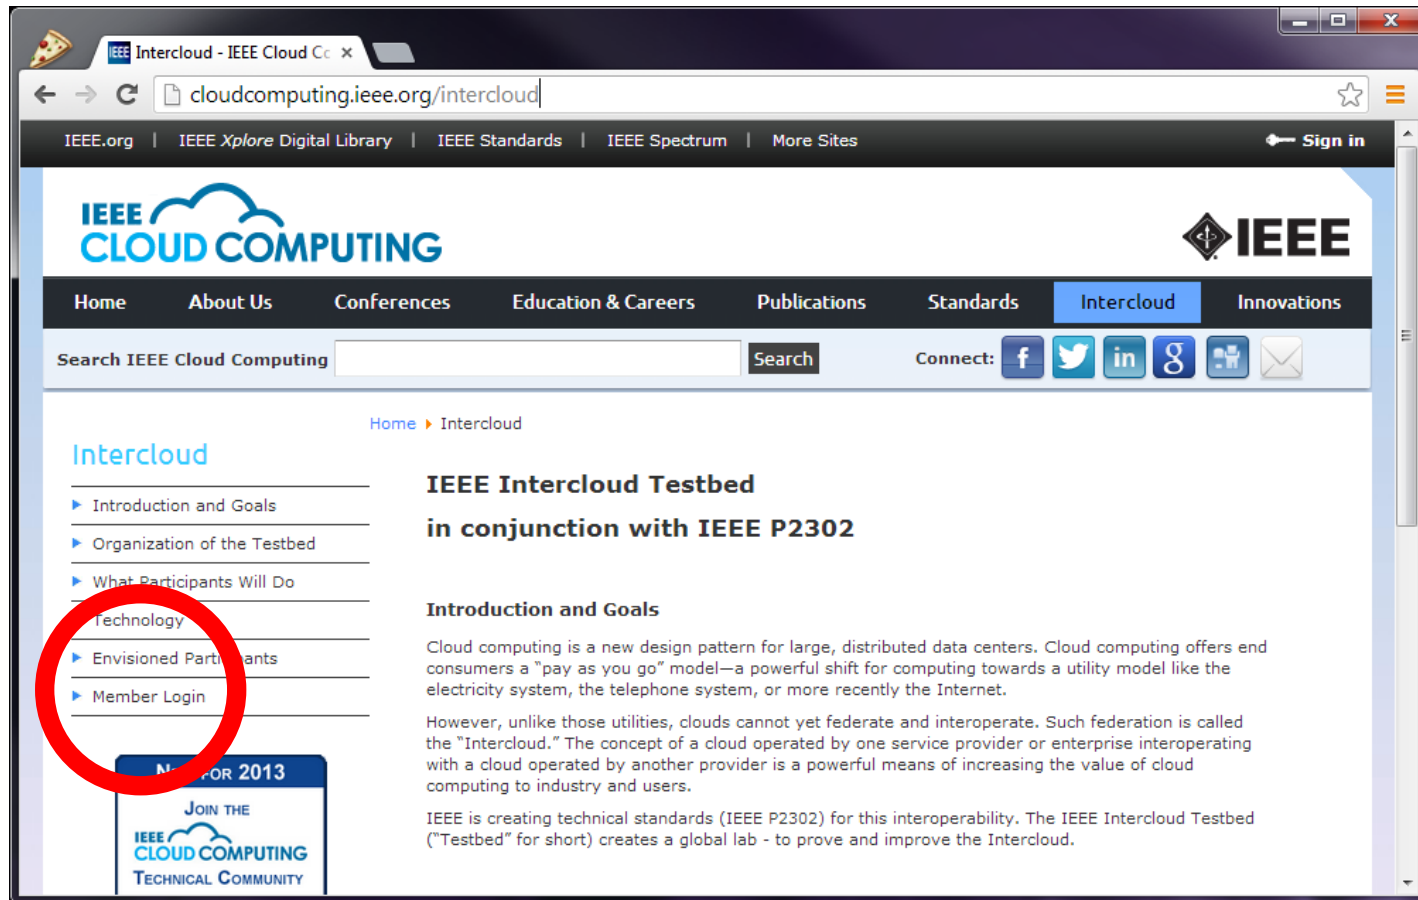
Intercloud - IEEE Cloud Cc ×

cloudcomputing.ieee.org/intercloud

IEEE.org | IEEE Xplore Digital Library | IEEE Standards | IEEE Spectrum | More Sites

Sign in

IEEE CLOUD COMPUTING

IEEE

Home About Us Conferences Education & Careers Publications Standards Intercloud Innovations

Search IEEE Cloud Computing Search Connect:

Home ▸ Intercloud

Intercloud

Introduction and Goals
Organization of the Testbed
What Participants Will Do
Technology
Envisioned Parti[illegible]ants
Member Login

N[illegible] FOR 2013
JOIN THE
IEEE CLOUD COMPUTING
TECHNICAL COMMUNITY

IEEE Intercloud Testbed

in conjunction with IEEE P2302

Introduction and Goals

Cloud computing is a new design pattern for large, distributed data centers. Cloud computing offers end consumers a "pay as you go" model—a powerful shift for computing towards a utility model like the electricity system, the telephone system, or more recently the Internet.

However, unlike those utilities, clouds cannot yet federate and interoperate. Such federation is called the "Intercloud." The concept of a cloud operated by one service provider or enterprise interoperating with a cloud operated by another provider is a powerful means of increasing the value of cloud computing to industry and users.

IEEE is creating technical standards (IEEE P2302) for this interoperability. The IEEE Intercloud Testbed ("Testbed" for short) creates a global lab - to prove and improve the Intercloud.